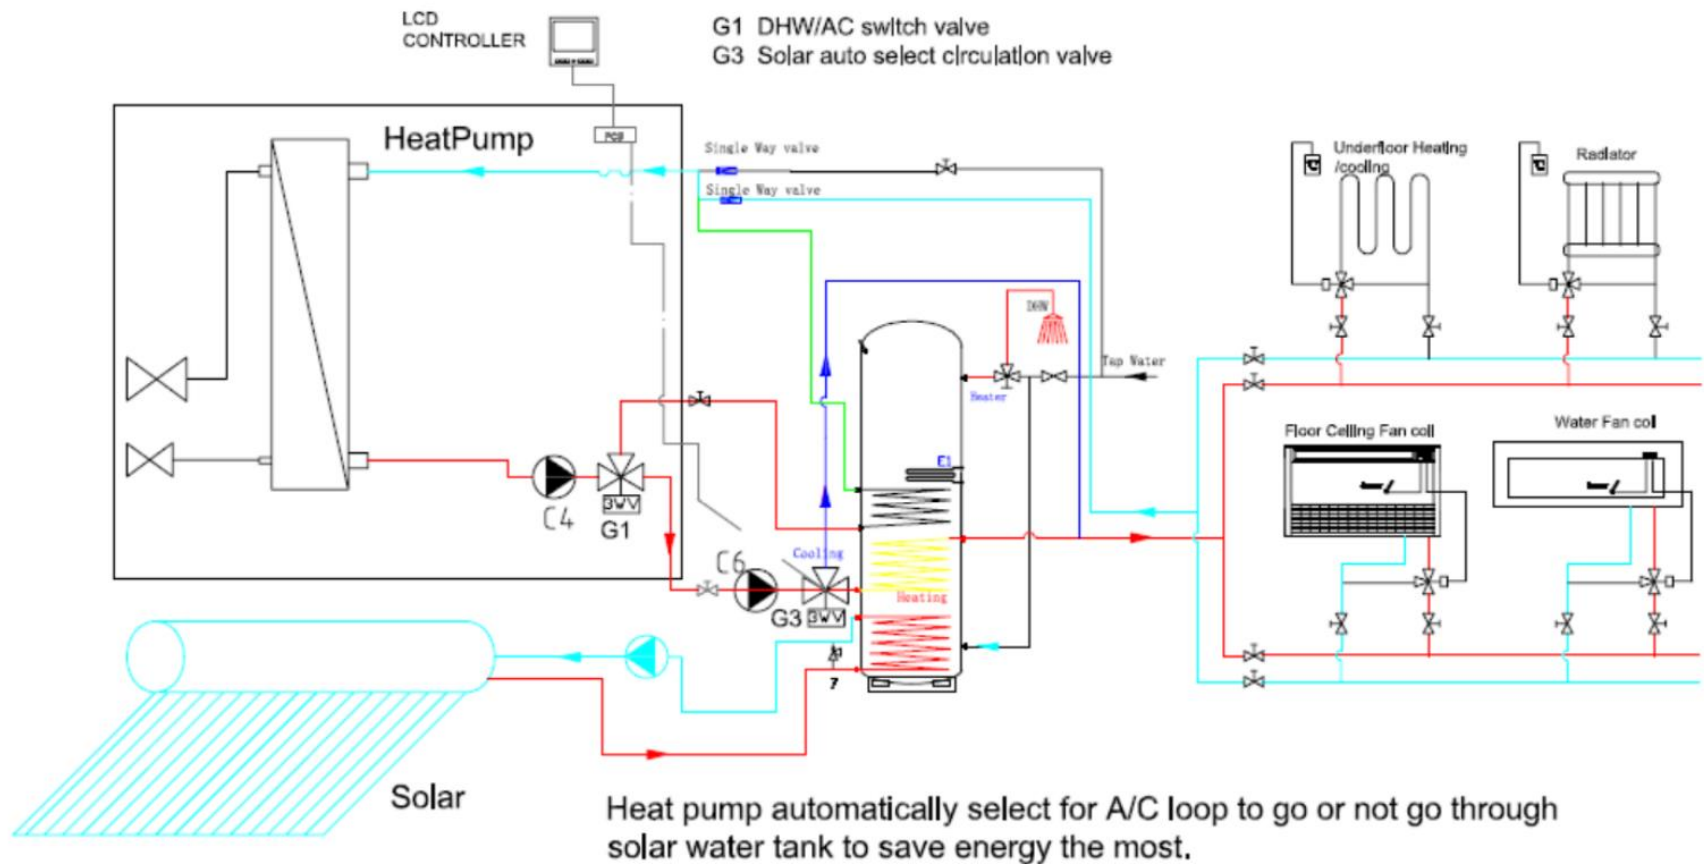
LCD CONTROLLER

G1 DHW/AC switch valve
G3 Solar auto select circulation valve

HeatPump

PCB

Single Way valve

Single Way valve

Underfloor Heating /cooling

Radiator

DHW

Tap Water

Heater

E1

Floor Ceiling Fan coil

Water Fan coil

C4

G1

DWV

C6

Cooling

G3

DWV

Heating

7

Solar

Heat pump automatically select for A/C loop to go or not go through solar water tank to save energy the most.